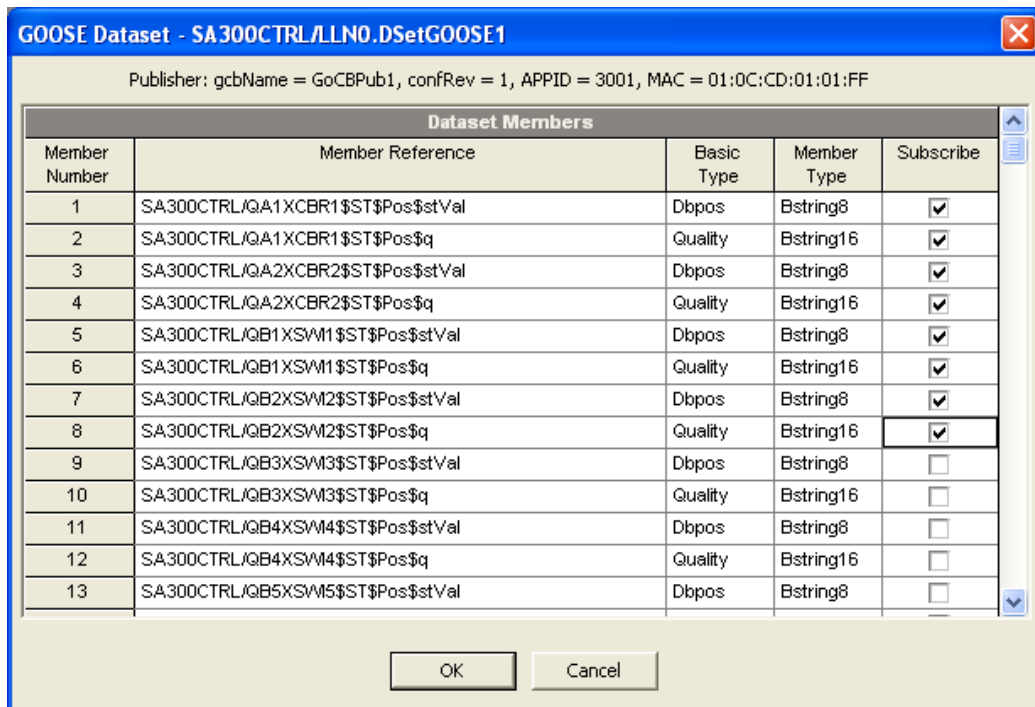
GOOSE Dataset - SA300CTRL/LLN0.DSetGOOSE1

Publisher: gcbName = GoCBPub1, confRev = 1, APPID = 3001, MAC = 01:0C:CD:01:01:FF

Dataset Members

| Member Number | Member Reference | Basic Type | Member Type | Subscribe |
|---|---|---|---|---|
| 1 | SA300CTRL/QA1XCBR1$ST$Pos$stVal | Dbpos | Bstring8 | ☑ |
| 2 | SA300CTRL/QA1XCBR1$ST$Pos$q | Quality | Bstring16 | ☑ |
| 3 | SA300CTRL/QA2XCBR2$ST$Pos$stVal | Dbpos | Bstring8 | ☑ |
| 4 | SA300CTRL/QA2XCBR2$ST$Pos$q | Quality | Bstring16 | ☑ |
| 5 | SA300CTRL/QB1XSWI1$ST$Pos$stVal | Dbpos | Bstring8 | ☑ |
| 6 | SA300CTRL/QB1XSWI1$ST$Pos$q | Quality | Bstring16 | ☑ |
| 7 | SA300CTRL/QB2XSWI2$ST$Pos$stVal | Dbpos | Bstring8 | ☑ |
| 8 | SA300CTRL/QB2XSWI2$ST$Pos$q | Quality | Bstring16 | ☑ |
| 9 | SA300CTRL/QB3XSWI3$ST$Pos$stVal | Dbpos | Bstring8 | ☐ |
| 10 | SA300CTRL/QB3XSWI3$ST$Pos$q | Quality | Bstring16 | ☐ |
| 11 | SA300CTRL/QB4XSWI4$ST$Pos$stVal | Dbpos | Bstring8 | ☐ |
| 12 | SA300CTRL/QB4XSWI4$ST$Pos$q | Quality | Bstring16 | ☐ |
| 13 | SA300CTRL/QB5XSWI5$ST$Pos$stVal | Dbpos | Bstring8 | ☐ |

OK Cancel